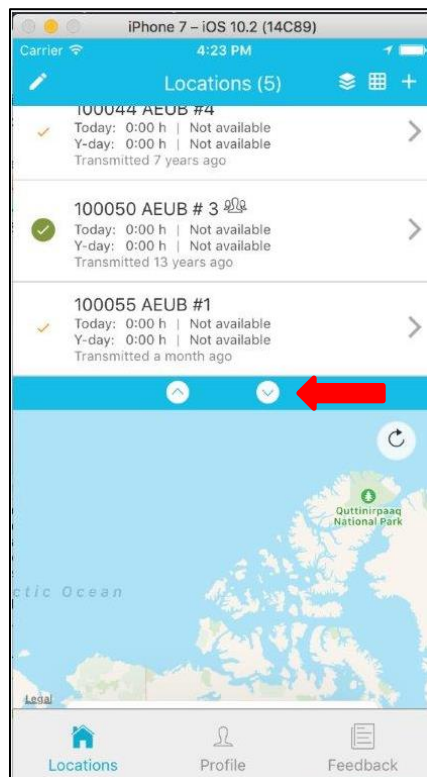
iPhone 7 – iOS 10.2 (14C89)

Carrier

4:23 PM

Locations (5)

100044 AEUB #4
Today: 0:00 h | Not available
Y-day: 0:00 h | Not available
Transmitted 7 years ago

100050 AEUB # 3
Today: 0:00 h | Not available
Y-day: 0:00 h | Not available
Transmitted 13 years ago

100055 AEUB #1
Today: 0:00 h | Not available
Y-day: 0:00 h | Not available
Transmitted a month ago

Quttinirpaaq National Park

ctic Ocean

Legal

Locations

Profile

Feedback